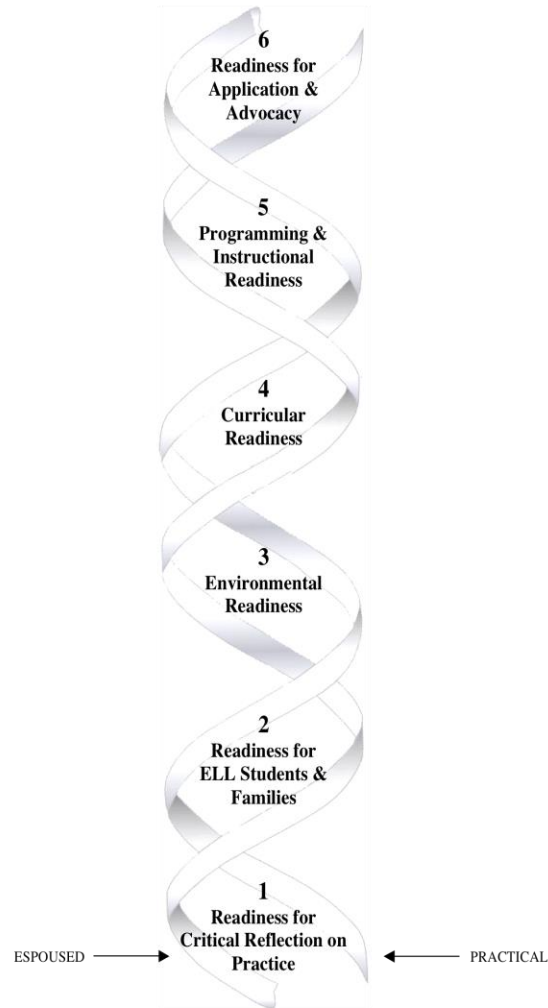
6
Readiness for Application & Advocacy

5
Programming & Instructional Readiness

4
Curricular Readiness

3
Environmental Readiness

2
Readiness for ELL Students & Families

1
Readiness for Critical Reflection on Practice

ESPOUSED

PRACTICAL